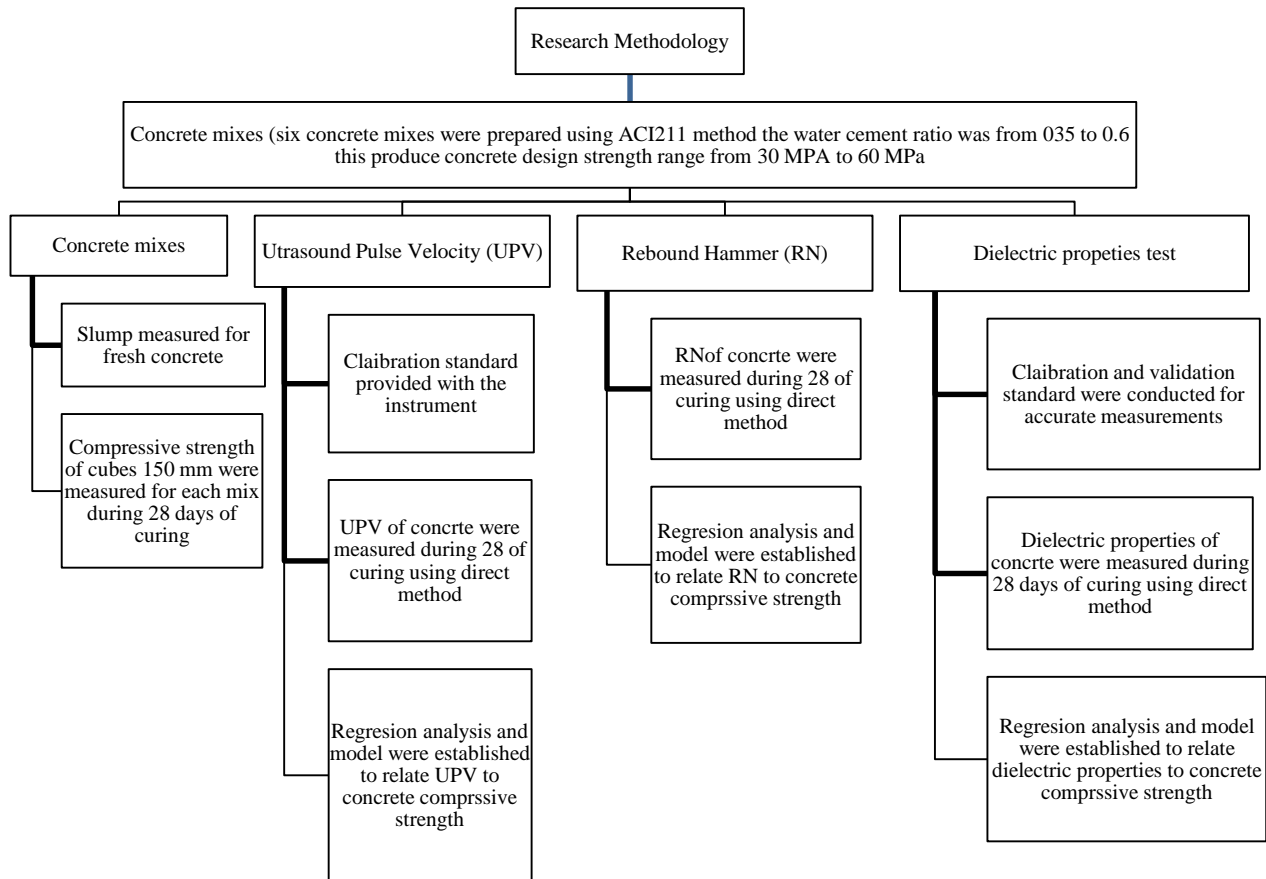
Research Methodology

Concrete mixes (six concrete mixes were prepared using ACI211 method the water cement ratio was from 035 to 0.6 this produce concrete design strength range from 30 MPA to 60 MPa

Concrete mixes

Slump measured for fresh concrete

Compressive strength of cubes 150 mm were measured for each mix during 28 days of curing

Utrasound Pulse Velocity (UPV)

Claibration standard provided with the instrument

UPV of concrte were measured during 28 of curing using direct method

Regresion analysis and model were established to relate UPV to concrete comprssive strength

Rebound Hammer (RN)

RNof concrte were measured during 28 of curing using direct method

Regresion analysis and model were established to relate RN to concrete comprssive strength

Dielectric propeties test

Claibration and validation standard were conducted for accurate measurements

Dielectric properties of concrte were measured during 28 days of curing using direct method

Regresion analysis and model were established to relate dielectric properties to concrete comprssive strength